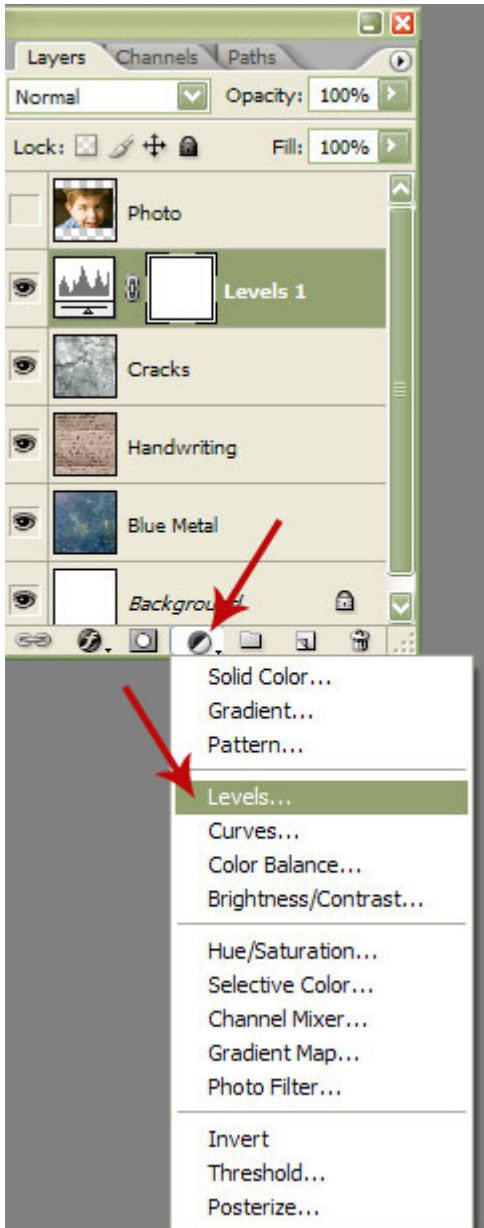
Layers Channels Paths

Normal Opacity: 100%

Lock: Fill: 100%

Photo

Levels 1

Cracks

Handwriting

Blue Metal

Background

Solid Color...
Gradient...
Pattern...

Levels...
Curves...
Color Balance...
Brightness/Contrast...

Hue/Saturation...
Selective Color...
Channel Mixer...
Gradient Map...
Photo Filter...

Invert
Threshold...
Posterize...